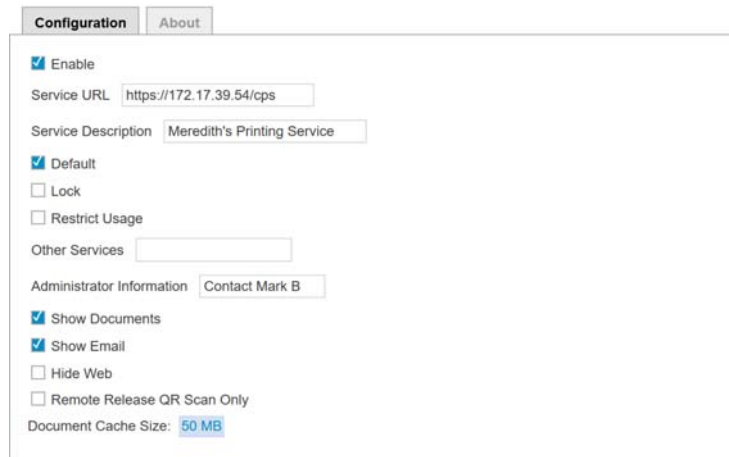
Configuration About

Enable

Service URL https://172.17.39.54/cps

Service Description Meredith's Printing Service

Default

Lock

Restrict Usage

Other Services

Administrator Information Contact Mark B

Show Documents

Show Email

Hide Web

Remote Release QR Scan Only

Document Cache Size: 50 MB